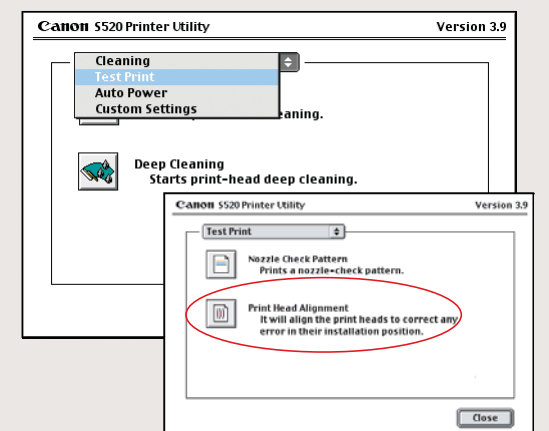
Canon S520 Printer Utility Version 3.9

Cleaning
Test Print
Auto Power
Custom Settings

eaning.

Deep Cleaning
Starts print-head deep cleaning.

Canon S520 Printer Utility Version 3.9

Test Print

Nozzle Check Pattern
Prints a nozzle-check pattern.

Print Head Alignment
It will align the print heads to correct any error in their installation position.

Close